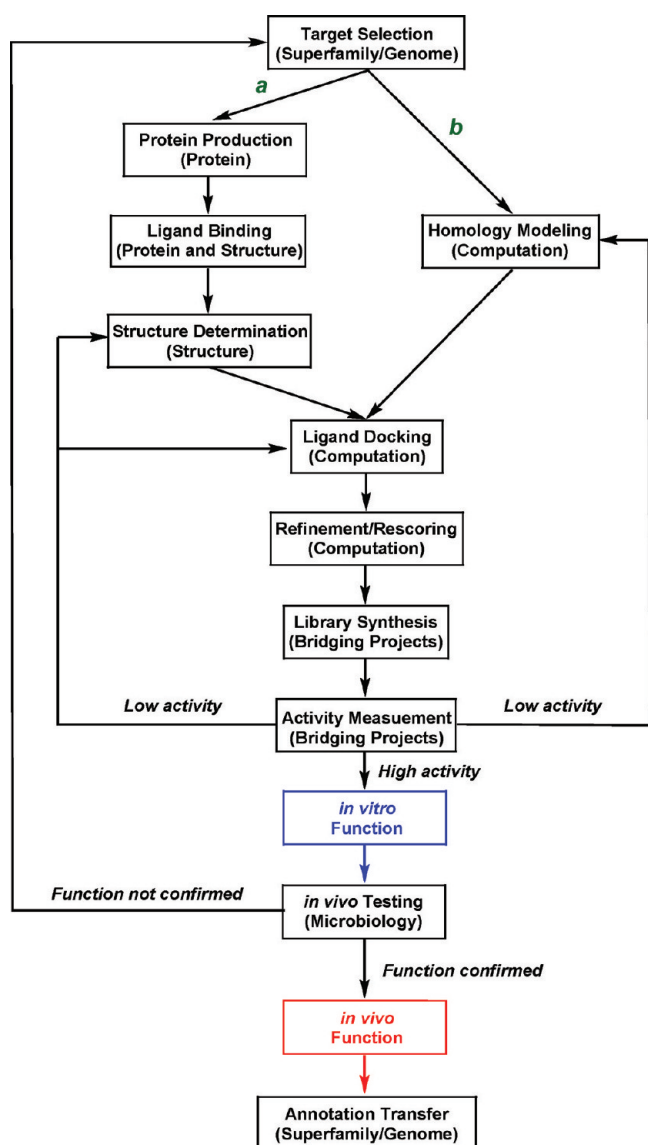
Target Selection
(Superfamily/Genome)

a

b

Protein Production
(Protein)

Ligand Binding
(Protein and Structure)

Homology Modeling
(Computation)

Structure Determination
(Structure)

Ligand Docking
(Computation)

Refinement/Rescoring
(Computation)

Library Synthesis
(Bridging Projects)

Low activity

Activity Measuement
(Bridging Projects)

Low activity

High activity

in vitro
Function

Function not confirmed

in vivo Testing
(Microbiology)

Function confirmed

in vivo
Function

Annotation Transfer
(Superfamily/Genome)